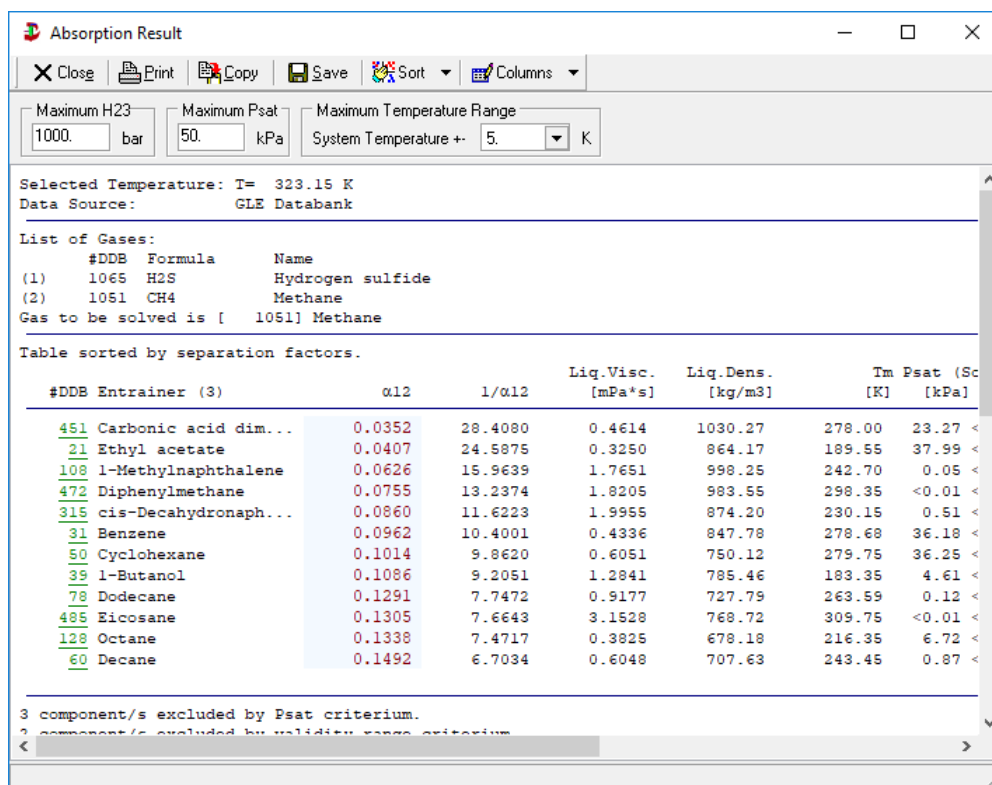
Absorption Result

Close | Print | Copy | Save | Sort | Columns

Maximum H23
1000. bar

Maximum Psat
50. kPa

Maximum Temperature Range
System Temperature +- 5. K

Selected Temperature: T= 323.15 K
Data Source: GLE Databank

List of Gases:
#DDB Formula Name
(1) 1065 H2S Hydrogen sulfide
(2) 1051 CH4 Methane
Gas to be solved is [ 1051] Methane

Table sorted by separation factors.

| #DDB | Entrainer (3) | α12 | 1/α12 | Liq.Visc. [mPa*s] | Liq.Dens. [kg/m3] | Tm [K] | Psat (Sc [kPa] |
|---|---|---|---|---|---|---|---|
| 451 | Carbonic acid dim... | 0.0352 | 28.4080 | 0.4614 | 1030.27 | 278.00 | 23.27 < |
| 21 | Ethyl acetate | 0.0407 | 24.5875 | 0.3250 | 864.17 | 189.55 | 37.99 < |
| 108 | 1-Methylnaphthalene | 0.0626 | 15.9639 | 1.7651 | 998.25 | 242.70 | 0.05 < |
| 472 | Diphenylmethane | 0.0755 | 13.2374 | 1.8205 | 983.55 | 298.35 | <0.01 < |
| 315 | cis-Decahydronaph... | 0.0860 | 11.6223 | 1.9955 | 874.20 | 230.15 | 0.51 < |
| 31 | Benzene | 0.0962 | 10.4001 | 0.4336 | 847.78 | 278.68 | 36.18 < |
| 50 | Cyclohexane | 0.1014 | 9.8620 | 0.6051 | 750.12 | 279.75 | 36.25 < |
| 39 | 1-Butanol | 0.1086 | 9.2051 | 1.2841 | 785.46 | 183.35 | 4.61 < |
| 78 | Dodecane | 0.1291 | 7.7472 | 0.9177 | 727.79 | 263.59 | 0.12 < |
| 485 | Eicosane | 0.1305 | 7.6643 | 3.1528 | 768.72 | 309.75 | <0.01 < |
| 128 | Octane | 0.1338 | 7.4717 | 0.3825 | 678.18 | 216.35 | 6.72 < |
| 60 | Decane | 0.1492 | 6.7034 | 0.6048 | 707.63 | 243.45 | 0.87 < |

3 component/s excluded by Psat criterium.
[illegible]